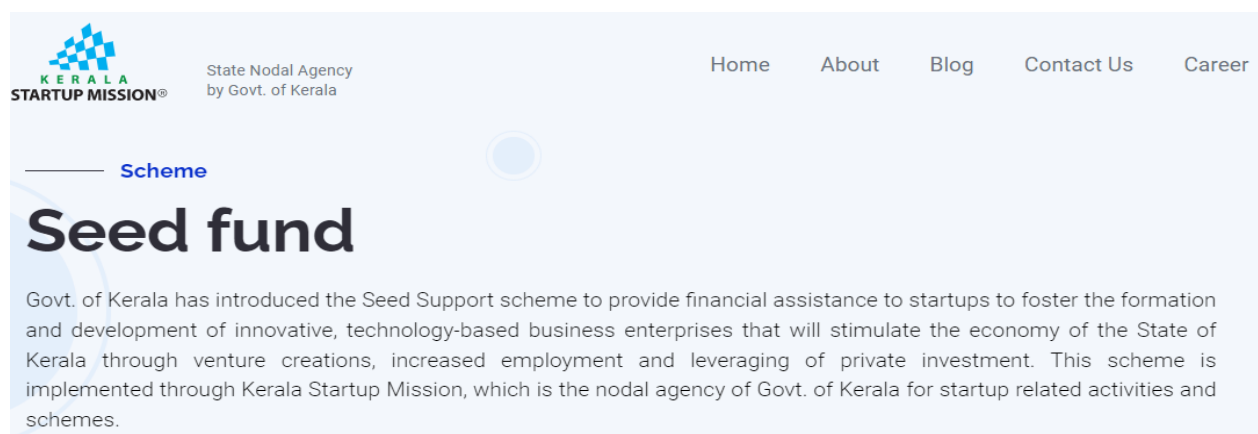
KERALA
STARTUP MISSION®

State Nodal Agency
by Govt. of Kerala

Home About Blog Contact Us Career

Scheme

Seed fund

Govt. of Kerala has introduced the Seed Support scheme to provide financial assistance to startups to foster the formation and development of innovative, technology-based business enterprises that will stimulate the economy of the State of Kerala through venture creations, increased employment and leveraging of private investment. This scheme is implemented through Kerala Startup Mission, which is the nodal agency of Govt. of Kerala for startup related activities and schemes.